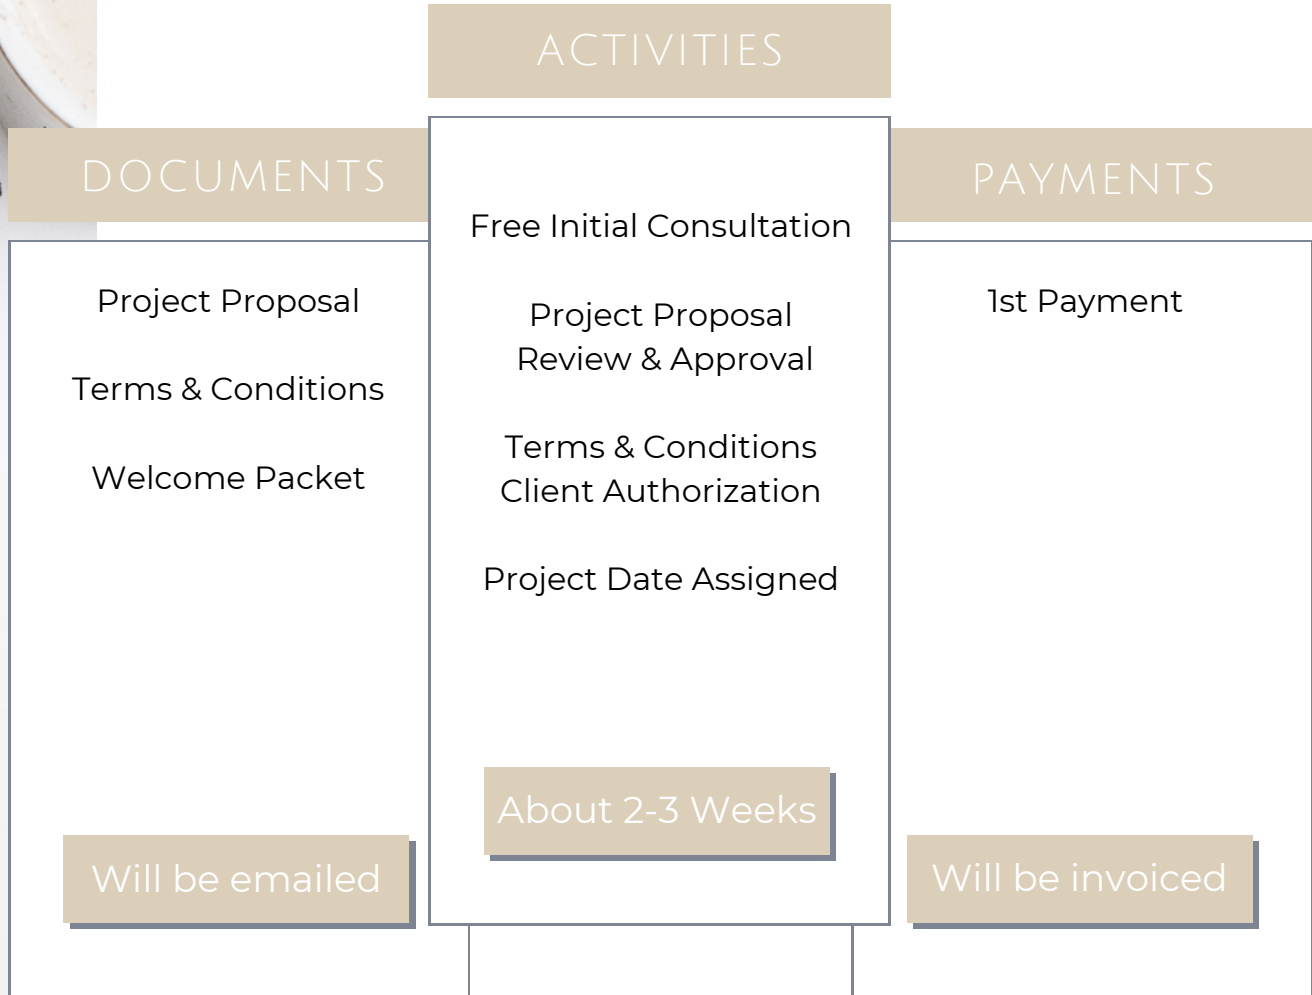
ACTIVITIES

DOCUMENTS

PAYMENTS

Free Initial Consultation

Project Proposal

Terms & Conditions

Welcome Packet

Project Proposal Review & Approval

Terms & Conditions Client Authorization

Project Date Assigned

1st Payment

About 2-3 Weeks

Will be emailed

Will be invoiced